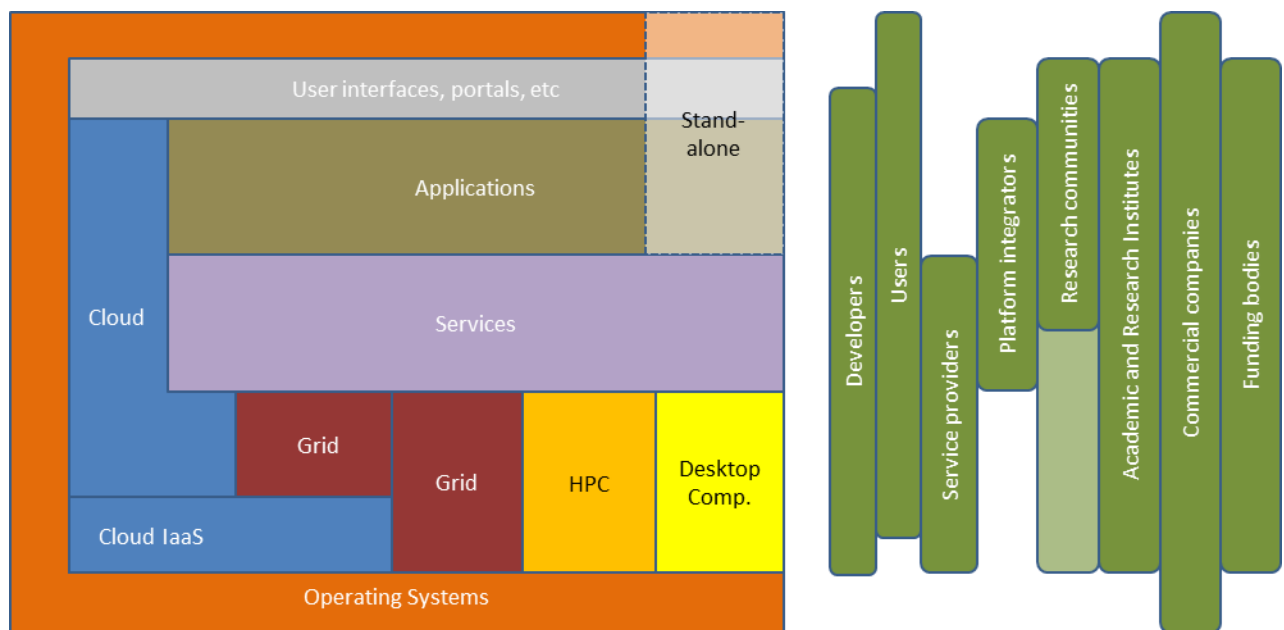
User interfaces, portals, etc

Stand-alone

Applications

Cloud

Services

Grid

Grid

HPC

Desktop Comp.

Cloud IaaS

Operating Systems

Developers

Users

Service providers

Platform integrators

Research communities

Academic and Research Institutes

Commercial companies

Funding bodies